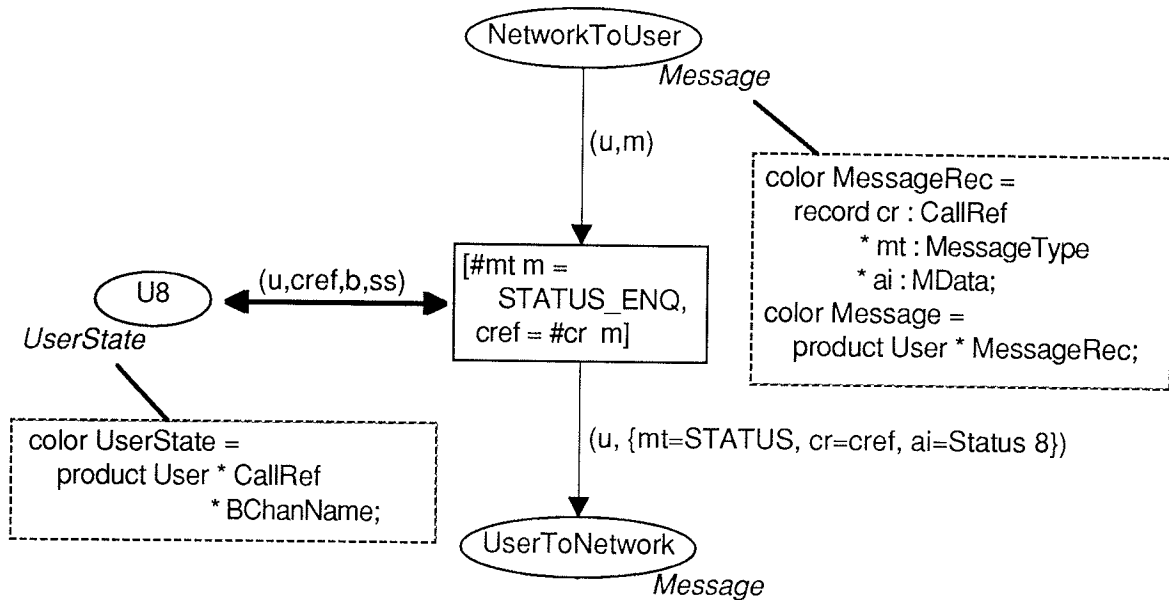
NetworkToUser
Message

(u,m)

color MessageRec =
record cr : CallRef
* mt : MessageType
* ai : MData;
color Message =
product User * MessageRec;

U8
UserState

(u,cref,b,ss)

[#mt m =
STATUS_ENQ,
cref = #cr m]

color UserState =
product User * CallRef
* BChanName;

(u, {mt=STATUS, cr=cref, ai=Status 8})

UserToNetwork
Message